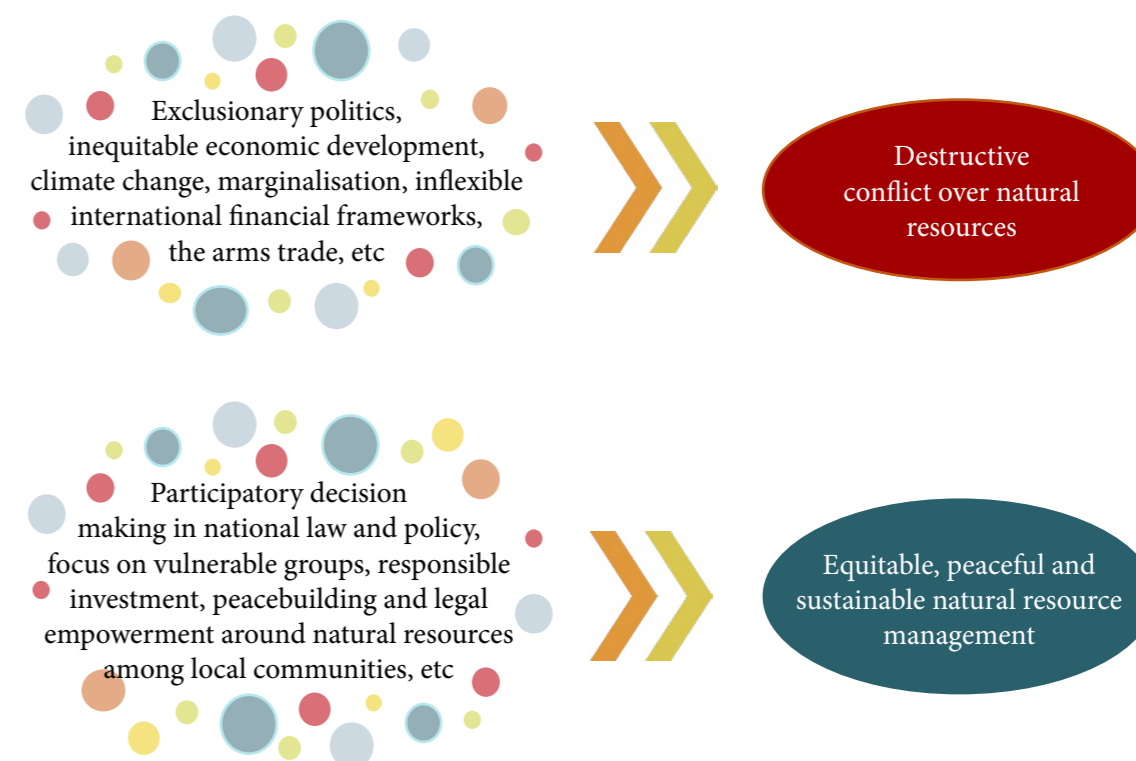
Exclusionary politics, inequitable economic development, climate change, marginalisation, inflexible international financial frameworks, the arms trade, etc

Destructive conflict over natural resources

Participatory decision making in national law and policy, focus on vulnerable groups, responsible investment, peacebuilding and legal empowerment around natural resources among local communities, etc

Equitable, peaceful and sustainable natural resource management